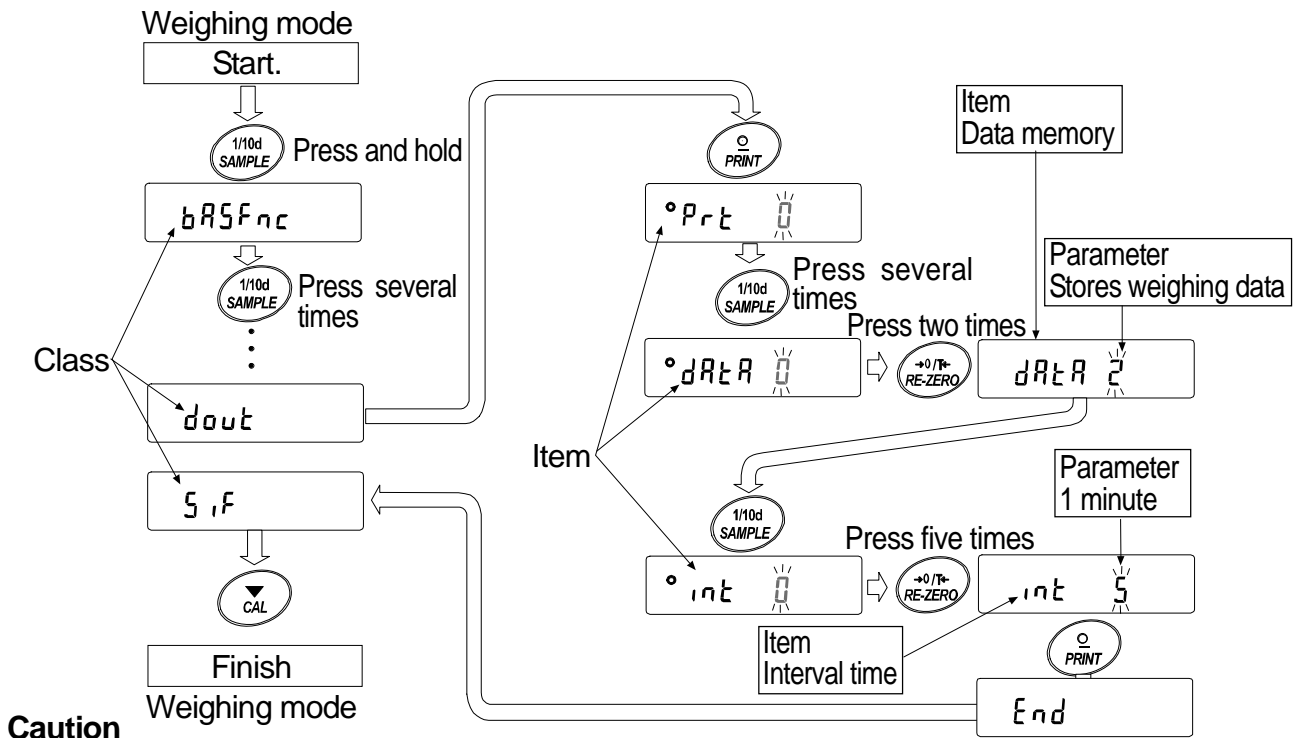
Weighing mode

Start.

1/10d SAMPLE

Press and hold

bASFnc

1/10d SAMPLE

Press several times

Class

dout

SiF

CAL

Finish

Weighing mode

PRINT

°Prt 0

1/10d SAMPLE

Press several times

°dAtA 0

Press two times

→0/T← RE-ZERO

Item
Data memory

Parameter
Stores weighing data

dAtA 2

Item

1/10d SAMPLE

Press five times

°int 0

→0/T← RE-ZERO

Parameter
1 minute

int 5

Item
Interval time

PRINT

End

Caution